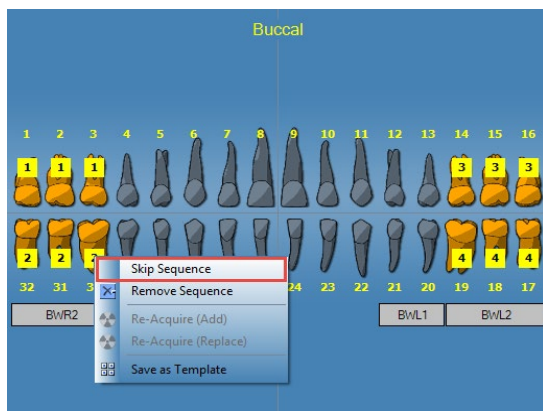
Buccal

1 2 3 4 5 6 7 8 9 10 11 12 13 14 15 16

1 1 1 3 3 3

2 2 2 4 4 4

32 31 3 24 23 22 21 20 19 18 17

BWR2 BWL1 BWL2

Skip Sequence
Remove Sequence
Re-Acquire (Add)
Re-Acquire (Replace)
Save as Template